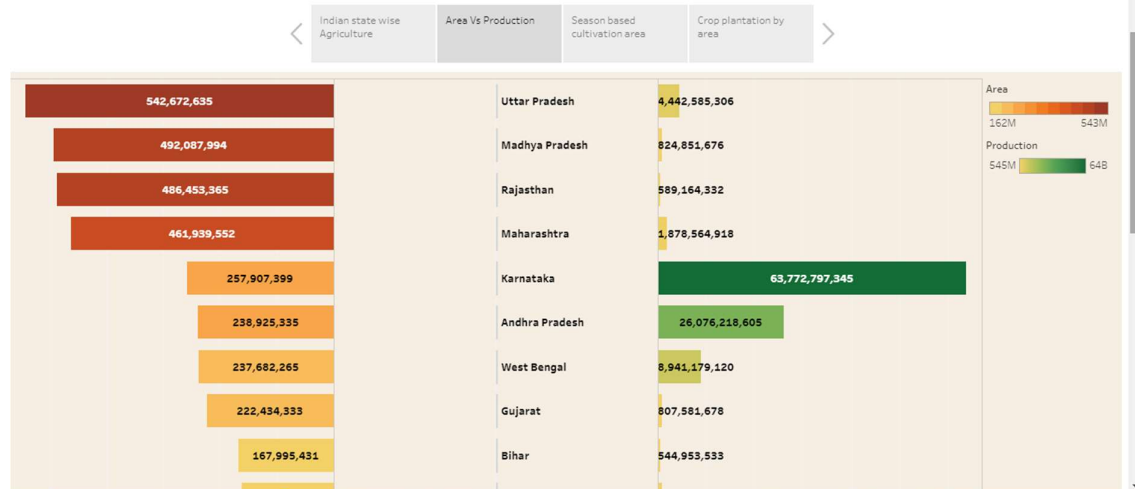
Indian state wise Agriculture

Area Vs Production

Season based cultivation area

Crop plantation by area

542,672,635
Uttar Pradesh
4,442,585,306

492,087,994
Madhya Pradesh
824,851,676

486,453,365
Rajasthan
589,164,332

461,939,552
Maharashtra
1,878,564,918

257,907,399
Karnataka
63,772,797,345

238,925,335
Andhra Pradesh
26,076,218,605

237,682,265
West Bengal
8,941,179,120

222,434,333
Gujarat
807,581,678

167,995,431
Bihar
544,953,533

Area
162M
543M

Production
545M
64B